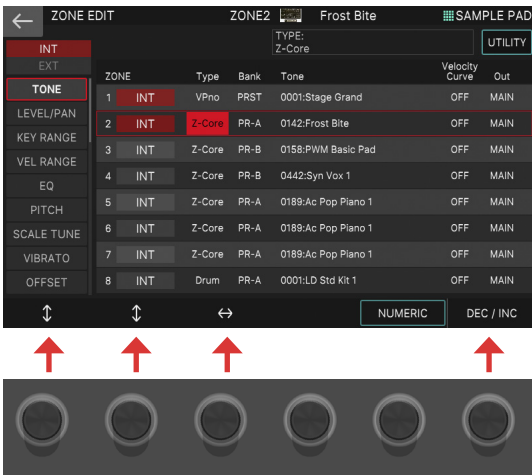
ZONE EDIT ZONE2 Frost Bite SAMPLE PAD

INT
EXT
TONE
LEVEL/PAN
KEY RANGE
VEL RANGE
EQ
PITCH
SCALE TUNE
VIBRATO
OFFSET

TYPE:
Z-Core

UTILITY

| ZONE | | Type | Bank | Tone | Velocity Curve | Out |
|---|---|---|---|---|---|---|
| 1 | INT | VPno | PRST | 0001:Stage Grand | OFF | MAIN |
| 2 | INT | Z-Core | PR-A | 0142:Frost Bite | OFF | MAIN |
| 3 | INT | Z-Core | PR-B | 0158:PWM Basic Pad | OFF | MAIN |
| 4 | INT | Z-Core | PR-B | 0442:Syn Vox 1 | OFF | MAIN |
| 5 | INT | Z-Core | PR-A | 0189:Ac Pop Piano 1 | OFF | MAIN |
| 6 | INT | Z-Core | PR-A | 0189:Ac Pop Piano 1 | OFF | MAIN |
| 7 | INT | Z-Core | PR-A | 0189:Ac Pop Piano 1 | OFF | MAIN |
| 8 | INT | Drum | PR-A | 0001:LD Std Kit 1 | OFF | MAIN |

↕ ↕ ↔ NUMERIC DEC / INC